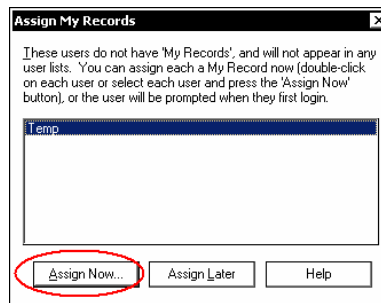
Assign My Records

These users do not have 'My Records', and will not appear in any user lists. You can assign each a My Record now (double-click on each user or select each user and press the 'Assign Now' button), or the user will be prompted when they first login.

Temp

Assign Now...
Assign Later
Help